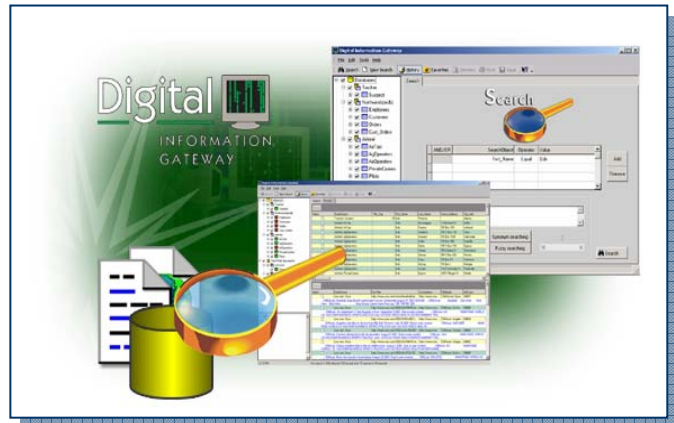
Digital

INFORMATION GATEWAY

Digital Information Gateway

File Edit Tools Help

Search

Search

Teacher

Subject

Employees

Customers

Orders

Cust_Orders

AND/OR

Search Object

Operator

Value

First_Name

Equal

Edit

Add

Remove

Syntactic searching

Fuzzy searching

Search